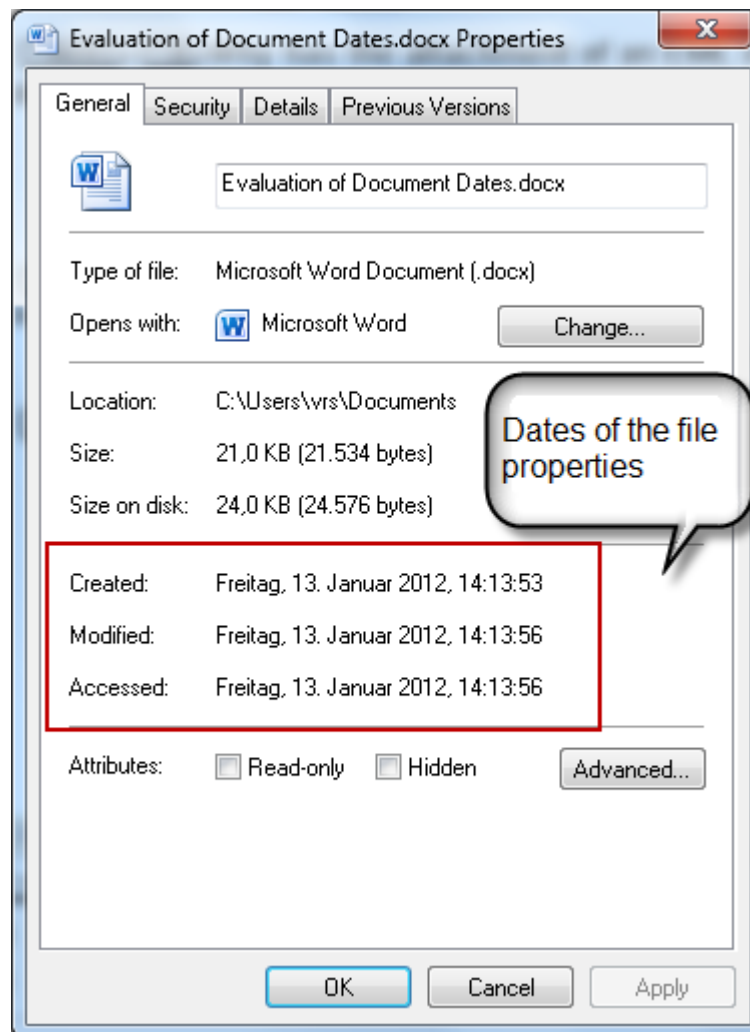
Evaluation of Document Dates.docx Properties

X

General | Security | Details | Previous Versions

Evaluation of Document Dates.docx

Type of file: Microsoft Word Document (.docx)

Opens with: Microsoft Word

Change...

Location: C:\Users\vrs\Documents

Size: 21,0 KB (21.534 bytes)

Size on disk: 24,0 KB (24.576 bytes)

Dates of the file properties

Created: Freitag, 13. Januar 2012, 14:13:53

Modified: Freitag, 13. Januar 2012, 14:13:56

Accessed: Freitag, 13. Januar 2012, 14:13:56

Attributes: Read-only Hidden

Advanced...

OK | Cancel | Apply